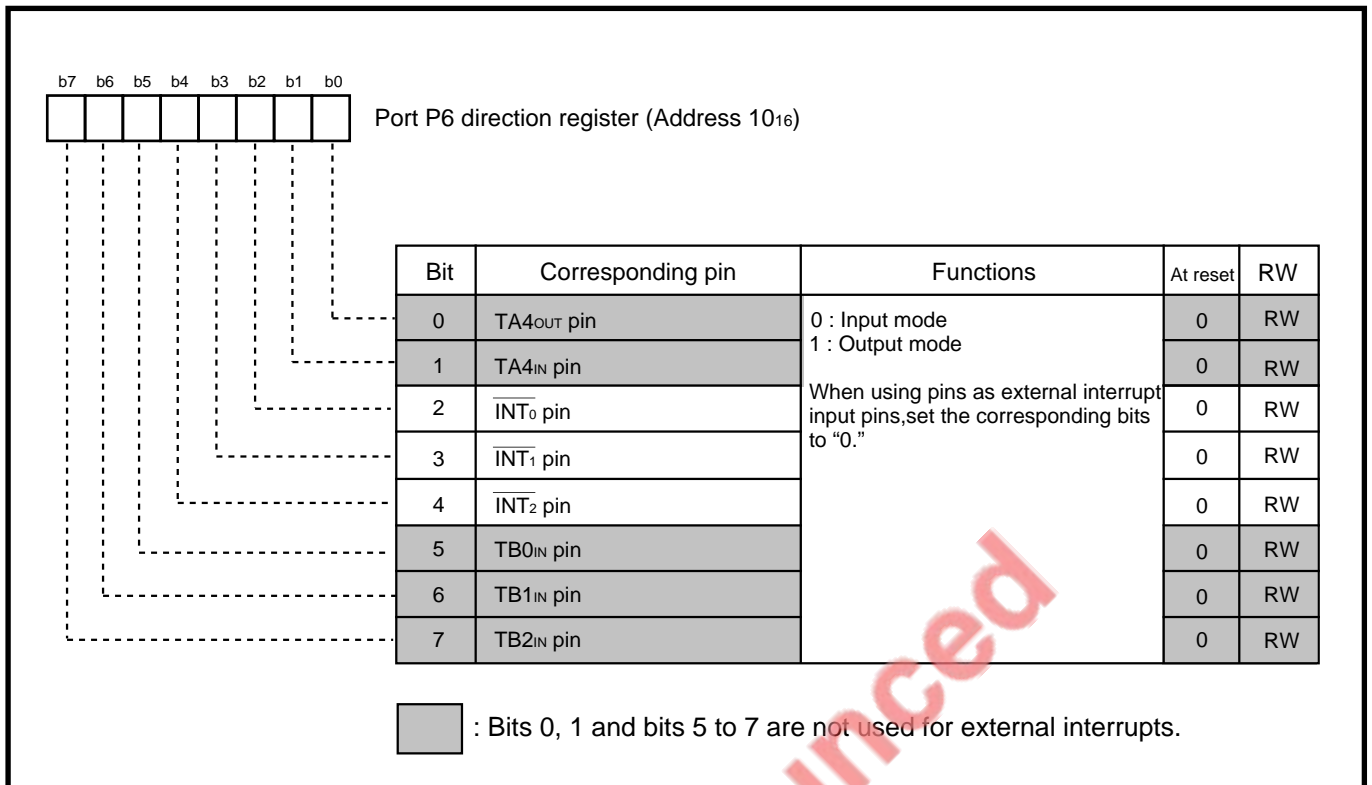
b7 b6 b5 b4 b3 b2 b1 b0

Port P6 direction register (Address $10_{16}$)

| Bit | Corresponding pin | Functions | At reset | RW |
|---|---|---|---|---|
| 0 | $TA4_{OUT}$ pin | 0 : Input mode<br>1 : Output mode<br><br>When using pins as external interrupt input pins,set the corresponding bits to “0.” | 0 | RW |
| 1 | $TA4_{IN}$ pin | | 0 | RW |
| 2 | $\overline{INT_0}$ pin | | 0 | RW |
| 3 | $\overline{INT_1}$ pin | | 0 | RW |
| 4 | $\overline{INT_2}$ pin | | 0 | RW |
| 5 | $TB0_{IN}$ pin | | 0 | RW |
| 6 | $TB1_{IN}$ pin | | 0 | RW |
| 7 | $TB2_{IN}$ pin | | 0 | RW |

: Bits 0, 1 and bits 5 to 7 are not used for external interrupts.

nced